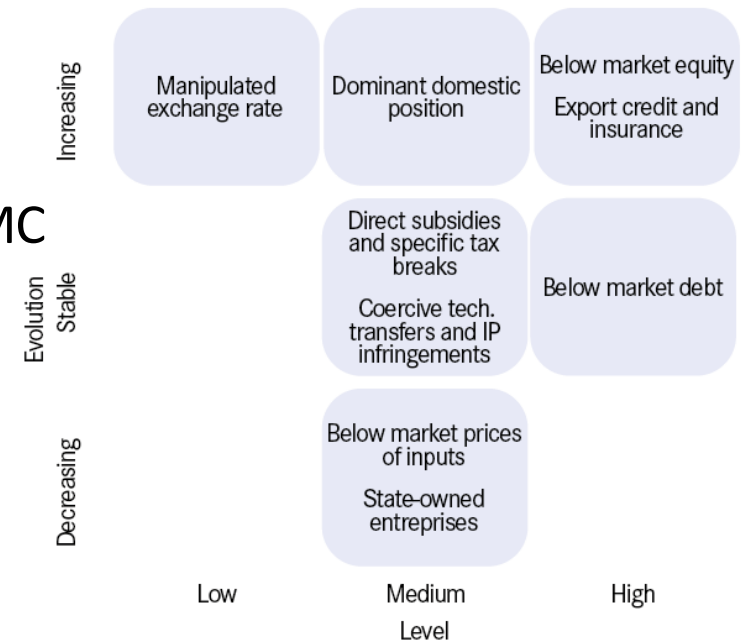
| | Low | Medium | High |
|---|---|---|---|
| Increasing | Manipulated exchange rate | Dominant domestic position | Below market equity<br>Export credit and insurance |
| Stable | | Direct subsidies and specific tax breaks<br>Coercive tech. transfers and IP infringements | Below market debt |
| Decreasing | | Below market prices of inputs<br>State-owned entreprises | |

MC

Evolution

Level